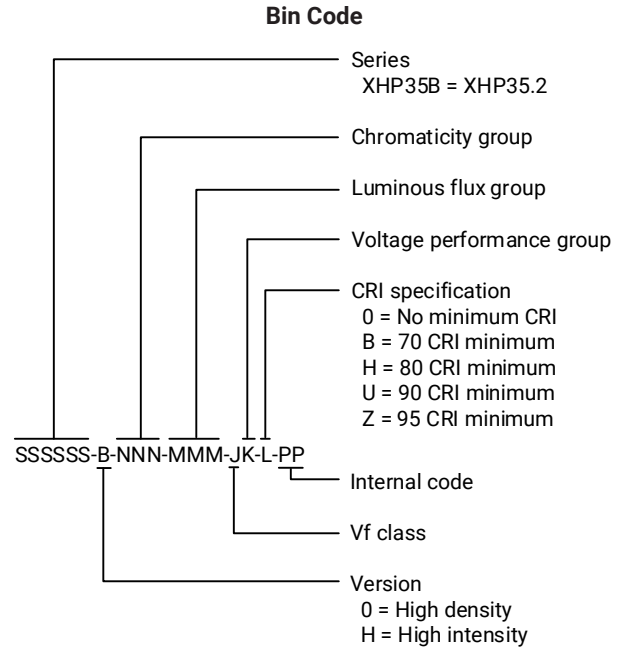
**Bin Code**

Series
XHP35B = XHP35.2

Chromaticity group

Luminous flux group

Voltage performance group

CRI specification
0 = No minimum CRI
B = 70 CRI minimum
H = 80 CRI minimum
U = 90 CRI minimum
Z = 95 CRI minimum

SSSSSS-B-NNN-MMM-JK-L-PP

Internal code

Vf class

Version
0 = High density
H = High intensity